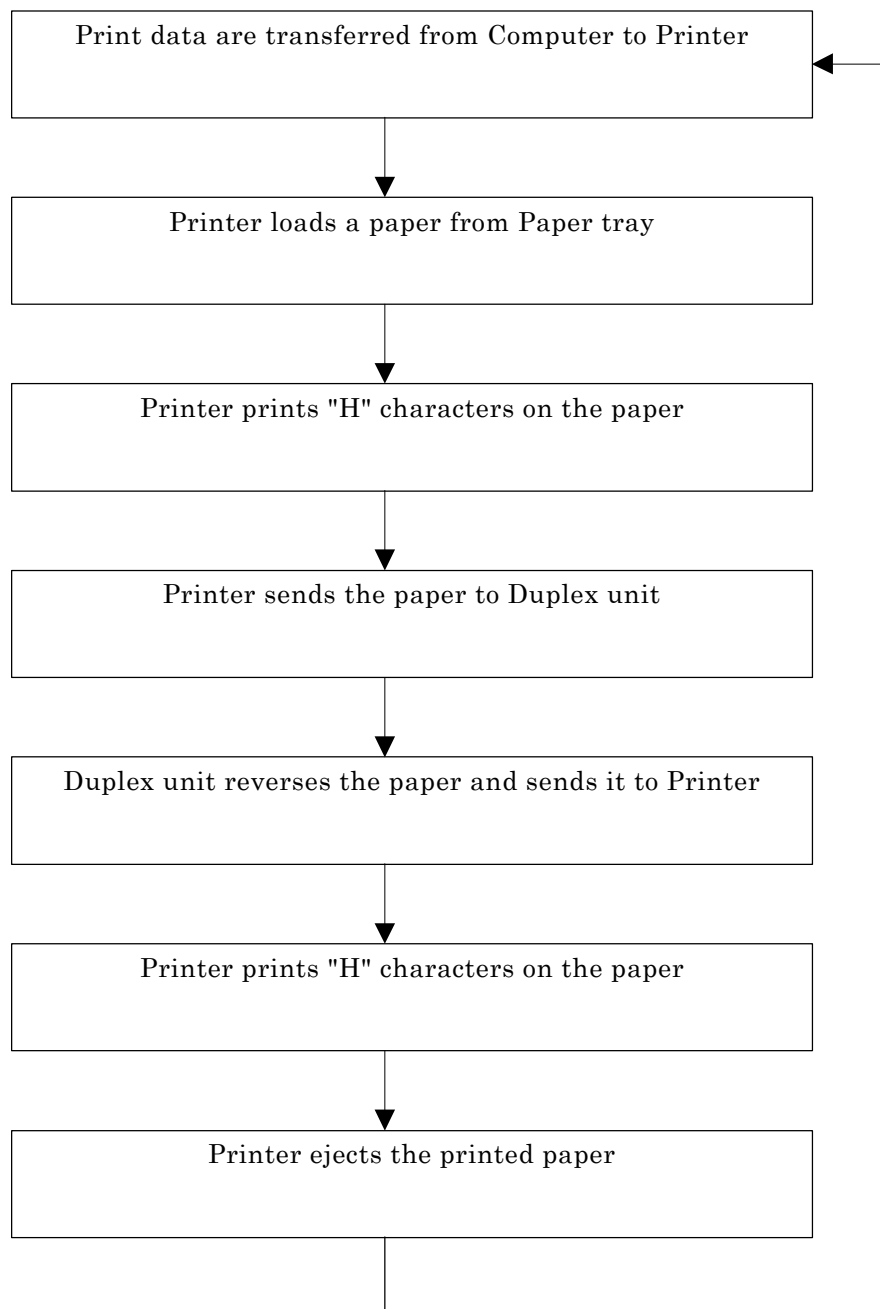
Print data are transferred from Computer to Printer

Printer loads a paper from Paper tray

Printer prints "H" characters on the paper

Printer sends the paper to Duplex unit

Duplex unit reverses the paper and sends it to Printer

Printer prints "H" characters on the paper

Printer ejects the printed paper